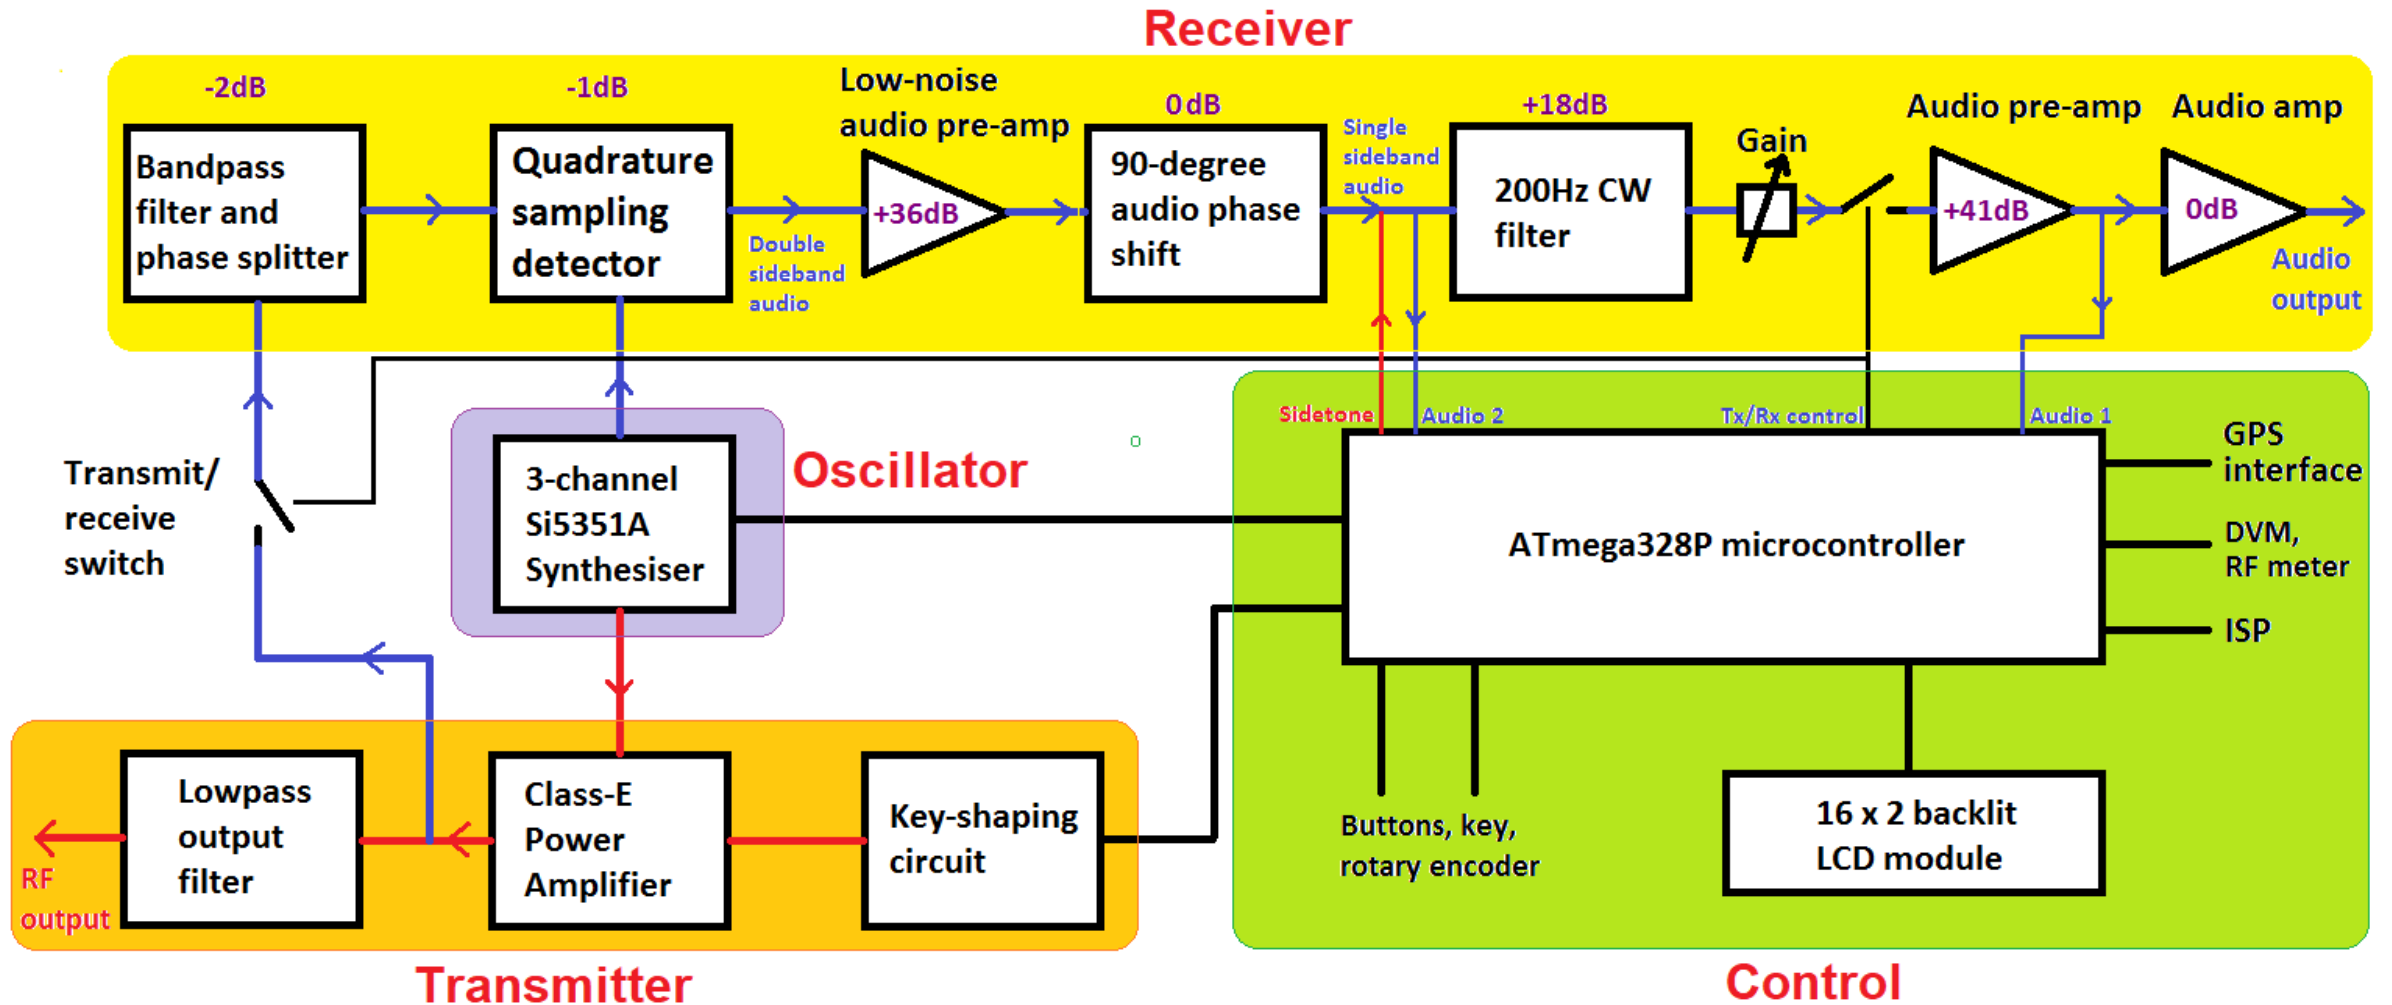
Receiver

-2dB

Bandpass filter and phase splitter

-1dB

Quadrature sampling detector

Double sideband audio

Low-noise audio pre-amp

+36dB

0dB

90-degree audio phase shift

Single sideband audio

+18dB

200Hz CW filter

Gain

Audio pre-amp

+41dB

Audio amp

0dB

Audio output

Transmit/ receive switch

3-channel Si5351A Synthesiser

Oscillator

Sidetone

Audio 2

Tx/Rx control

Audio 1

ATmega328P microcontroller

GPS interface

DVM, RF meter

ISP

Buttons, key, rotary encoder

16 x 2 backlit LCD module

Lowpass output filter

RF output

Class-E Power Amplifier

Key-shaping circuit

Transmitter

Control